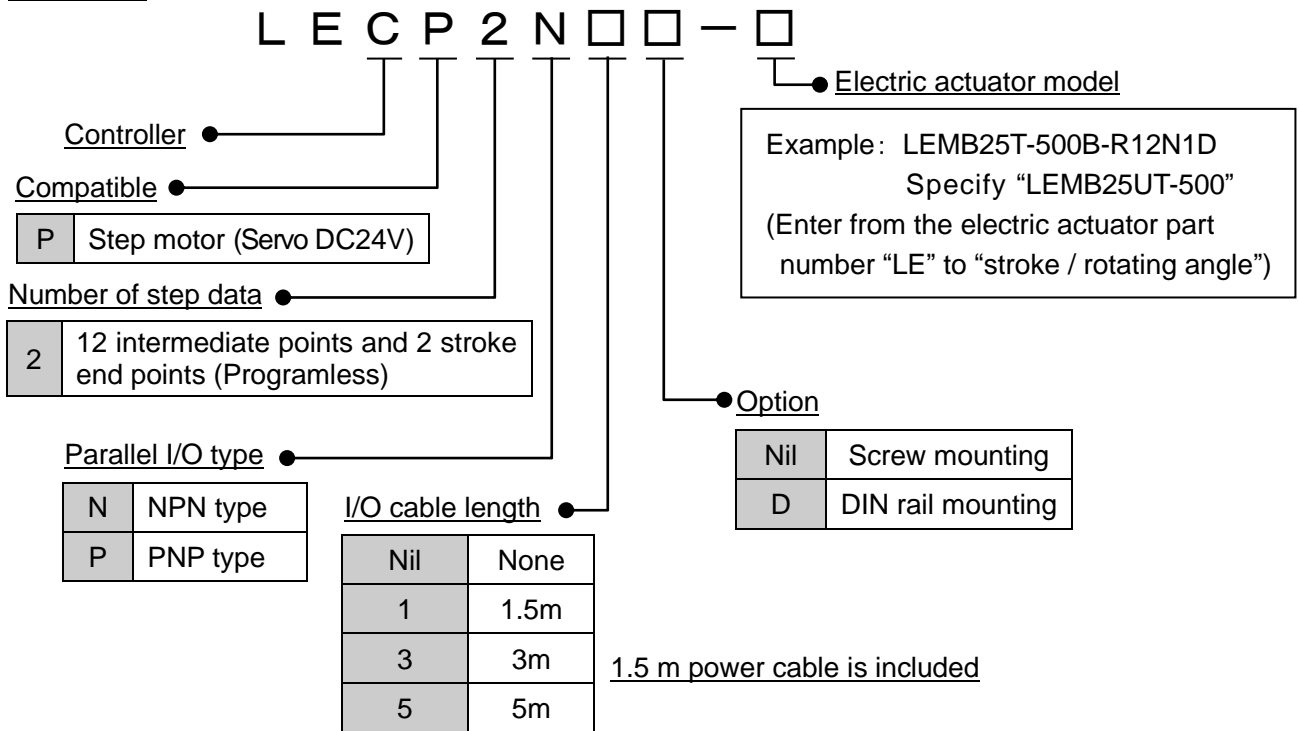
L E C P 2 N □ □ – □

Electric actuator model

Example: LEMB25T-500B-R12N1D
Specify "LEMB25UT-500"
(Enter from the electric actuator part number "LE" to "stroke / rotating angle")

Controller

Compatible

| P | Step motor (Servo DC24V) |
|---|---|

Number of step data

| 2 | 12 intermediate points and 2 stroke end points (Programless) |
|---|---|

Option

| Nil | Screw mounting |
|---|---|
| D | DIN rail mounting |

Parallel I/O type

| N | NPN type |
|---|---|
| P | PNP type |

I/O cable length

| Nil | None |
|---|---|
| 1 | 1.5m |
| 3 | 3m |
| 5 | 5m |

1.5 m power cable is included